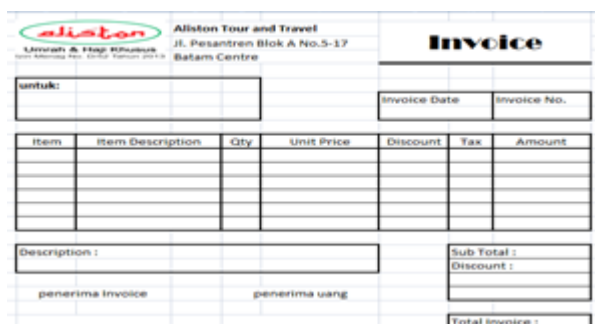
aliston
Umrah & Haji Khusus
Izin Menag No. D/52 Tahun 2013

Aliston Tour and Travel
Jl. Pesantren Blok A No.5-17
Batam Centre

Invoice

untuk:

| Invoice Date | Invoice No. |
|---|---|
| | |

| Item | Item Description | Qty | Unit Price | Discount | Tax | Amount |
|---|---|---|---|---|---|---|
| | | | | | | |
| | | | | | | |
| | | | | | | |
| | | | | | | |
| | | | | | | |
| | | | | | | |

Description :

Sub Total :
Discount :

penerima Invoice

penerima uang

Total Invoice :